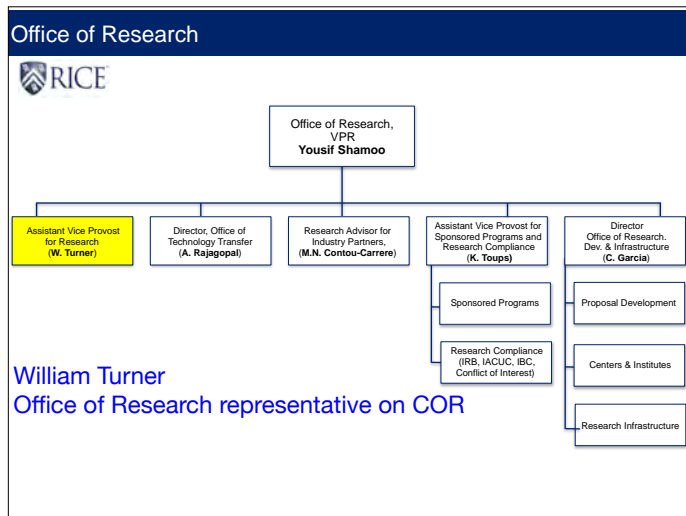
Office of Research

RICE

Office of Research, VPR
**Yousif Shamoo**

Assistant Vice Provost for Research (**W. Turner**)

Director, Office of Technology Transfer (**A. Rajagopal**)

Research Advisor for Industry Partners, (**M.N. Contou-Carrere**)

Assistant Vice Provost for Sponsored Programs and Research Compliance (**K. Toups**)

Sponsored Programs

Research Compliance (IRB, IACUC, IBC, Conflict of Interest)

Director Office of Research. Dev. & Infrastructure (**C. Garcia**)

Proposal Development

Centers & Institutes

Research Infrastructure

William Turner
Office of Research representative on COR